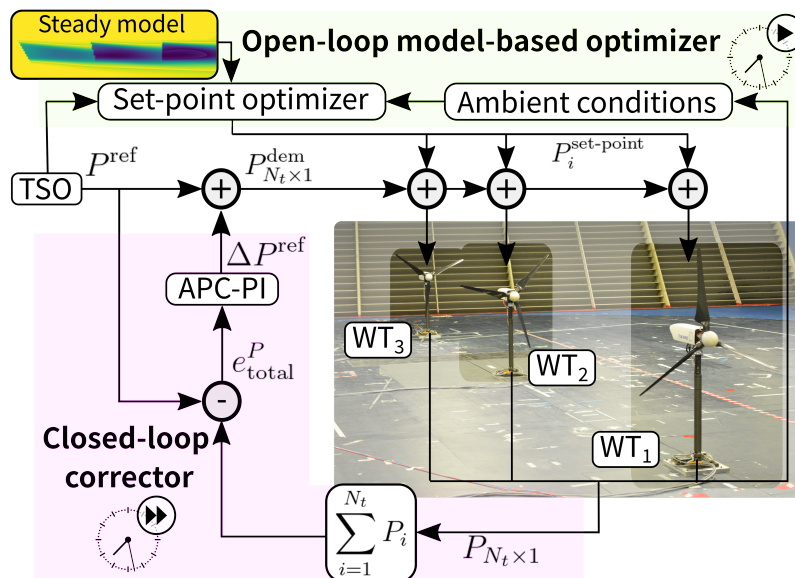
Steady model

Open-loop model-based optimizer

Set-point optimizer

Ambient conditions

TSO $P^{\text{ref}}$ + $P^{\text{dem}}_{N_t\times 1}$ + + $P_i^{\text{set-point}}$ +

$\Delta P^{\text{ref}}$

APC-PI

$e^P_{\text{total}}$

-

WT$_3$

WT$_2$

WT$_1$

Closed-loop corrector

$\sum_{i=1}^{N_t} P_i$

$P_{N_t\times 1}$